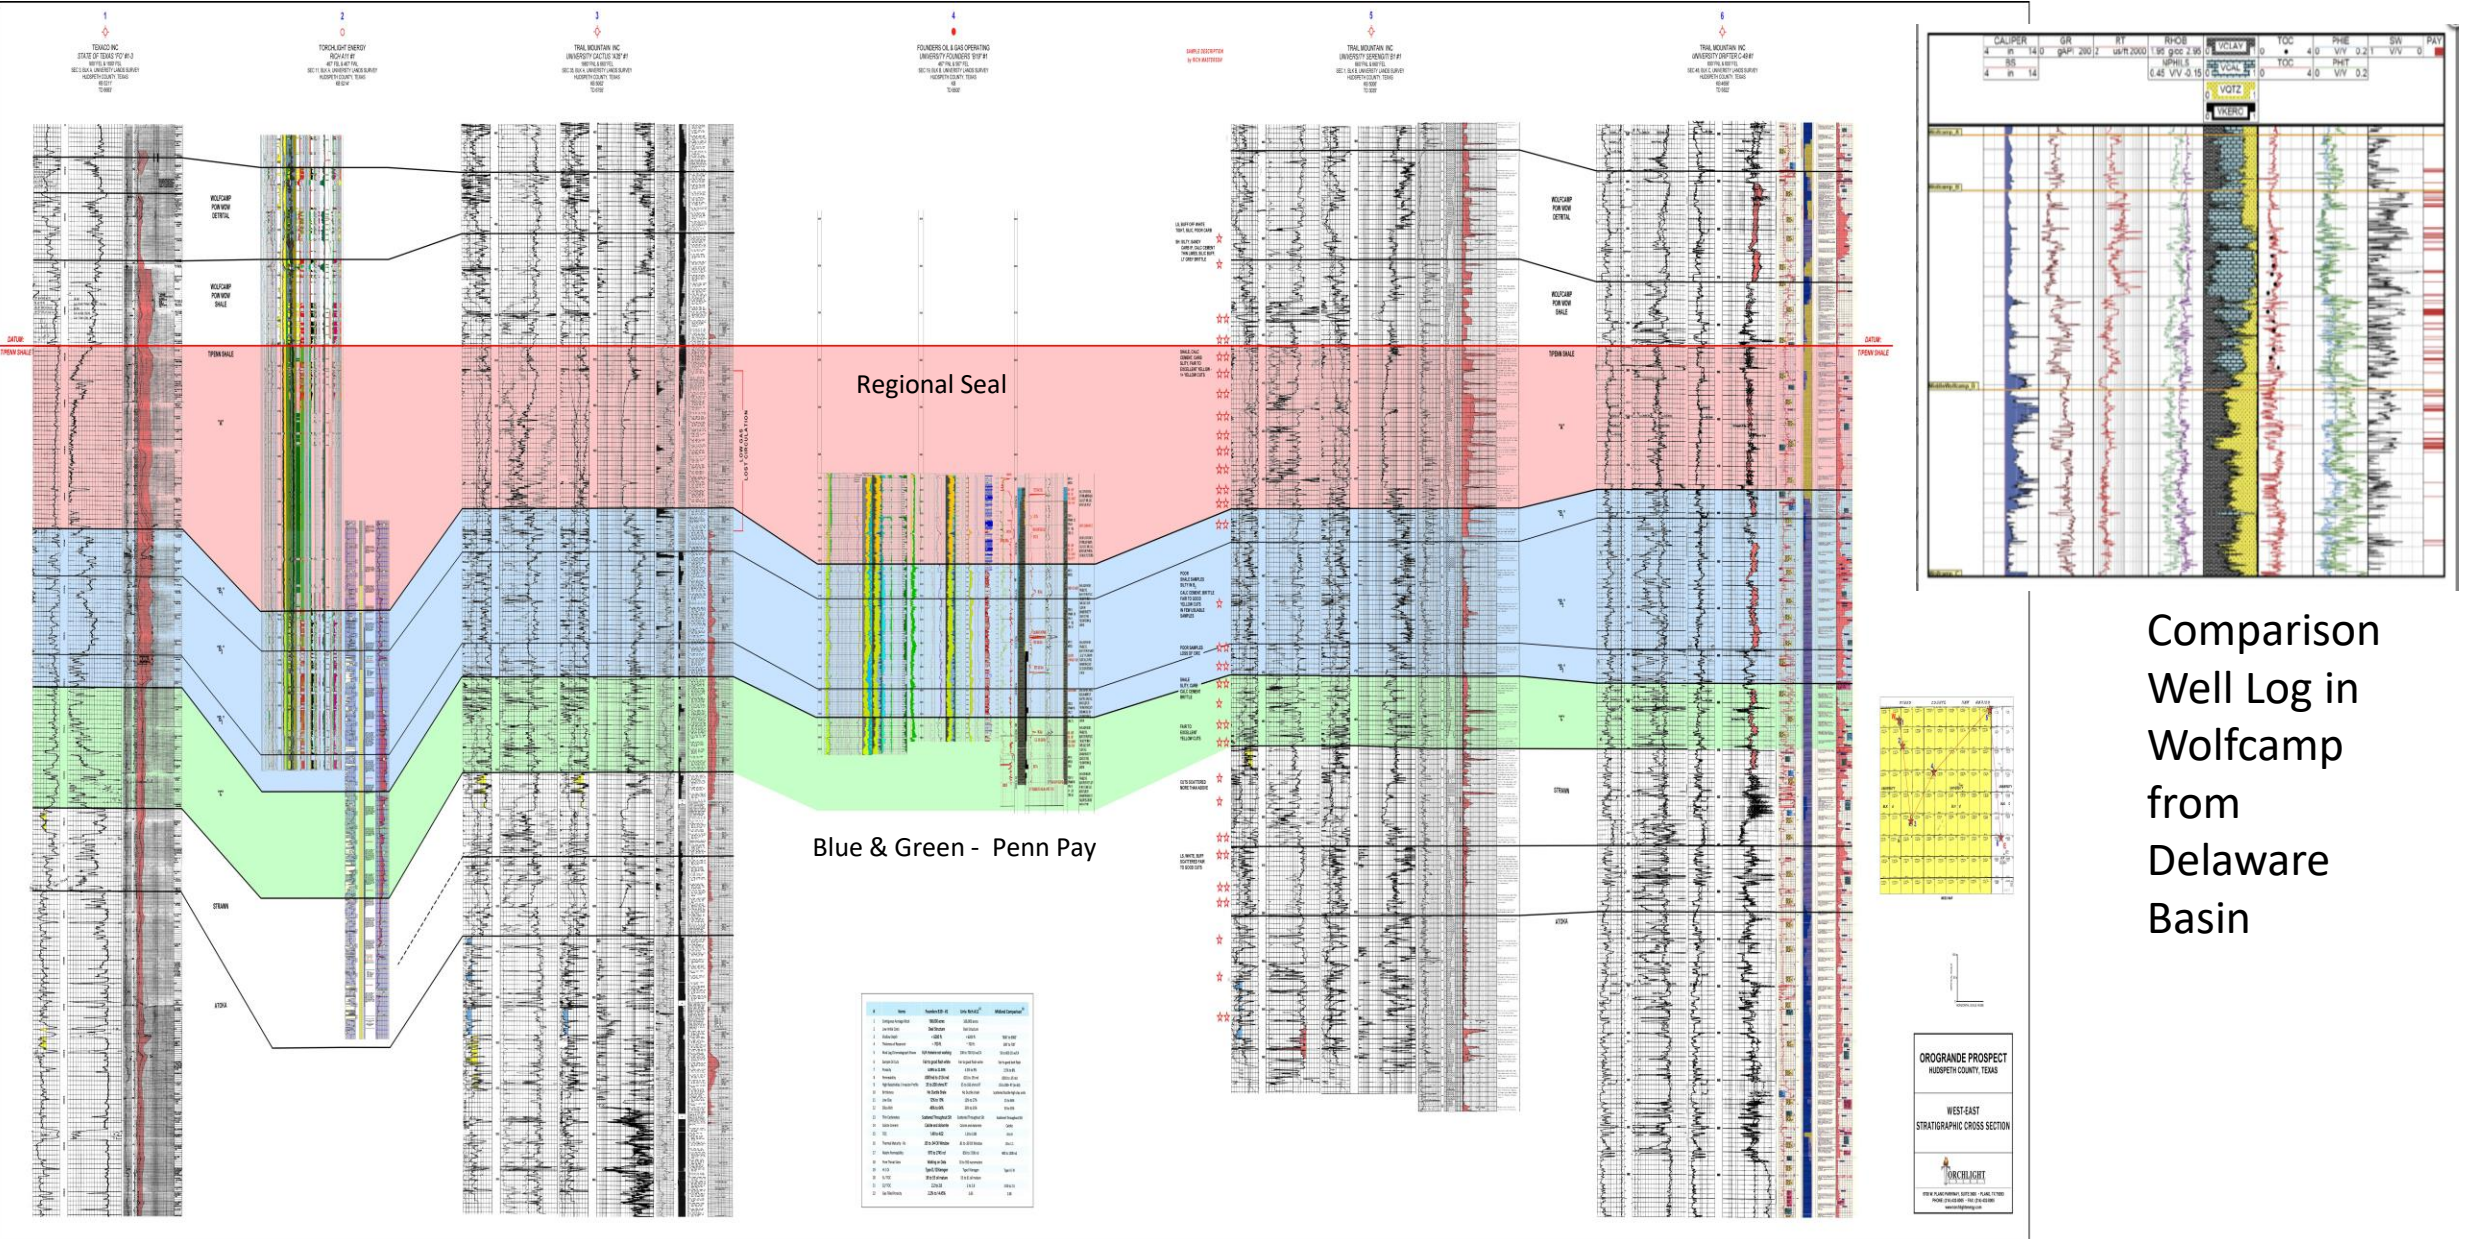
1
TEXACO INC
STATE OF TEXAS "FO" #1-3
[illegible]
HUDSPETH COUNTY, TEXAS

2
TORCHLIGHT ENERGY
RICH-A-11 #1
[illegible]
HUDSPETH COUNTY, TEXAS

3
TRAIL MOUNTAIN INC
UNIVERSITY CACTUS "A38" #1
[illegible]
HUDSPETH COUNTY, TEXAS

4
FOUNDERS OIL & GAS OPERATING
UNIVERSITY FOUNDERS "B19" #1
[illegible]
HUDSPETH COUNTY, TEXAS

SAMPLE DESCRIPTION
by RICH MASTERSON

5
TRAIL MOUNTAIN INC
UNIVERSITY SERENGETI B1 #1
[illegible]
HUDSPETH COUNTY, TEXAS

6
TRAIL MOUNTAIN INC
UNIVERSITY DRIFTER C-45 #1
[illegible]
HUDSPETH COUNTY, TEXAS

WOLFCAMP
POW WOW
DETRITAL

WOLFCAMP
POW WOW
SHALE

DATUM
TIPENN SHALE

TIPENN SHALE

Regional Seal

LOW GAS
LOST CIRCULATION

STRAWN

ATOKA

Blue & Green - Penn Pay

CALIPER GR RT RHOB VCLAY TOC PHIE SW PAY
BS NPHILS VCAL TOC PHIT
VQTZ
VKERO

Comparison Well Log in Wolfcamp from Delaware Basin

OROGRANDE PROSPECT
HUDSPETH COUNTY, TEXAS

WEST-EAST
STRATIGRAPHIC CROSS SECTION

TORCHLIGHT